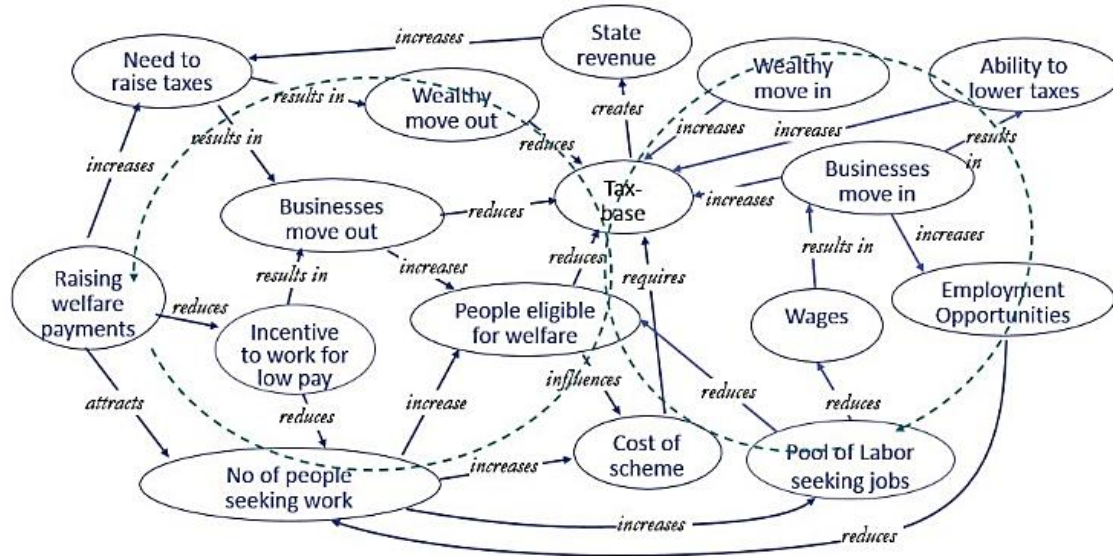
State revenue

Need to raise taxes

increases

Wealthy move in

Ability to lower taxes

results in

Wealthy move out

creates

results in

increases

increases

reduces

results in

increases

Tax-base

Businesses move in

Businesses move out

reduces

increases

increases

results in

reduces

increases

Raising welfare payments

results in

requires

Employment Opportunities

reduces

People eligible for welfare

Wages

Incentive to work for low pay

influences

attracts

increase

reduces

reduces

reduces

Cost of scheme

Pool of Labor seeking jobs

No of people seeking work

increases

increases

reduces